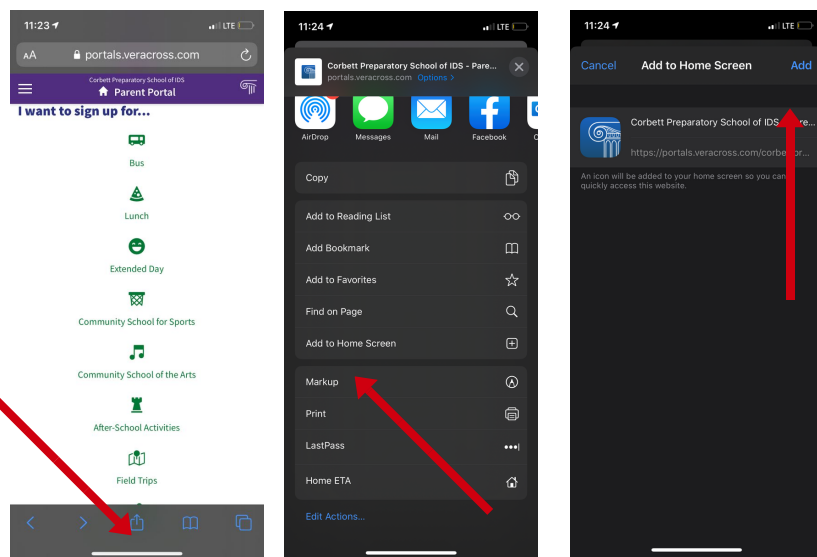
11:23 LTE

AA portals.veracross.com

Corbett Preparatory School of IDS
Parent Portal

I want to sign up for...

Bus

Lunch

Extended Day

Community School for Sports

Community School of the Arts

After-School Activities

Field Trips

11:24 LTE

Corbett Preparatory School of IDS - Pare...
portals.veracross.com Options >

AirDrop Messages Mail Facebook

Copy

Add to Reading List

Add Bookmark

Add to Favorites

Find on Page

Add to Home Screen

Markup

Print

LastPass

Home ETA

Edit Actions...

11:24 LTE

Cancel Add to Home Screen Add

Corbett Preparatory School of IDS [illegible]

https://portals.veracross.com/corbe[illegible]

An icon will be added to your home screen so you can quickly access this website.